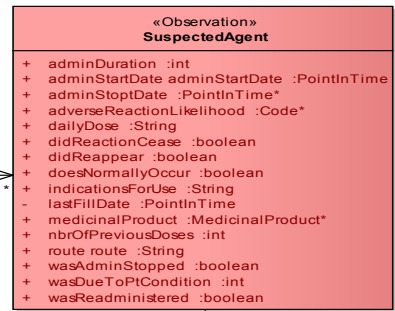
«Observation»
SuspectedAgent

+ adminDuration :int
+ adminStartDate adminStartDate :PointInTime
+ adminStoptDate :PointInTime*
+ adverseReactionLikelihood :Code*
+ dailyDose :String
+ didReactionCease :boolean
+ didReappear :boolean
+ doesNormallyOccur :boolean
+ indicationsForUse :String
- lastFillDate :PointInTime
+ medicinalProduct :MedicinalProduct*
+ nbrOfPreviousDoses :int
+ route route :String
+ wasAdminStopped :boolean
+ wasDueToPtCondition :int
+ wasReadministered :boolean

*